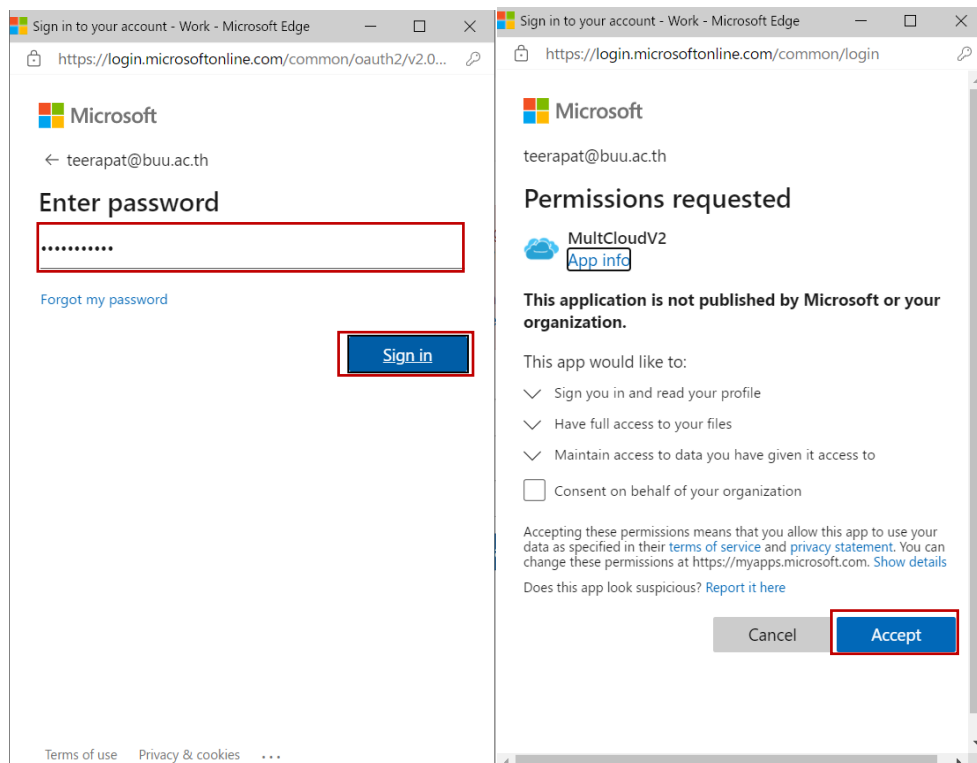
Sign in to your account - Work - Microsoft Edge

https://login.microsoftonline.com/common/oauth2/v2.0...

Microsoft

← teerapat@buu.ac.th

Enter password

•••••••••••

Forgot my password

Sign in

Terms of use Privacy & cookies ...

Sign in to your account - Work - Microsoft Edge

https://login.microsoftonline.com/common/login

Microsoft

teerapat@buu.ac.th

Permissions requested

MultCloudV2
App info

This application is not published by Microsoft or your organization.

This app would like to:

Sign you in and read your profile

Have full access to your files

Maintain access to data you have given it access to

Consent on behalf of your organization

Accepting these permissions means that you allow this app to use your data as specified in their terms of service and privacy statement. You can change these permissions at https://myapps.microsoft.com. Show details

Does this app look suspicious? Report it here

Cancel

Accept